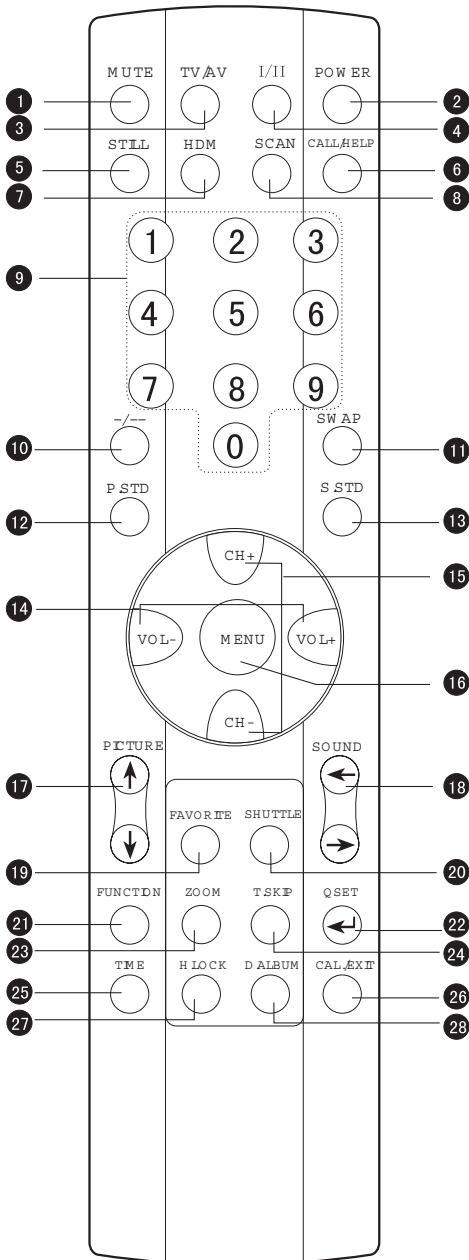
MUTE
TV/AV
I/II
POWER
1
2
3
4
STILL
HDM
SCAN
CALL/HELP
5
6
7
8
1 2 3
9
4 5 6
7 8 9
0
-/--
SWAP
10
11
P STD
S STD
12
13
CH+
15
14
VOL-
MENU
VOL+
16
CH-
PICTURE
SOUND
17
18
FAVORITE
SHUTTLE
19
20
FUNCTION
ZOOM
T SKIP
QSET
21
22
23
24
TIME
H LOCK
D ALBUM
CAL/EXIT
25
26
27
28